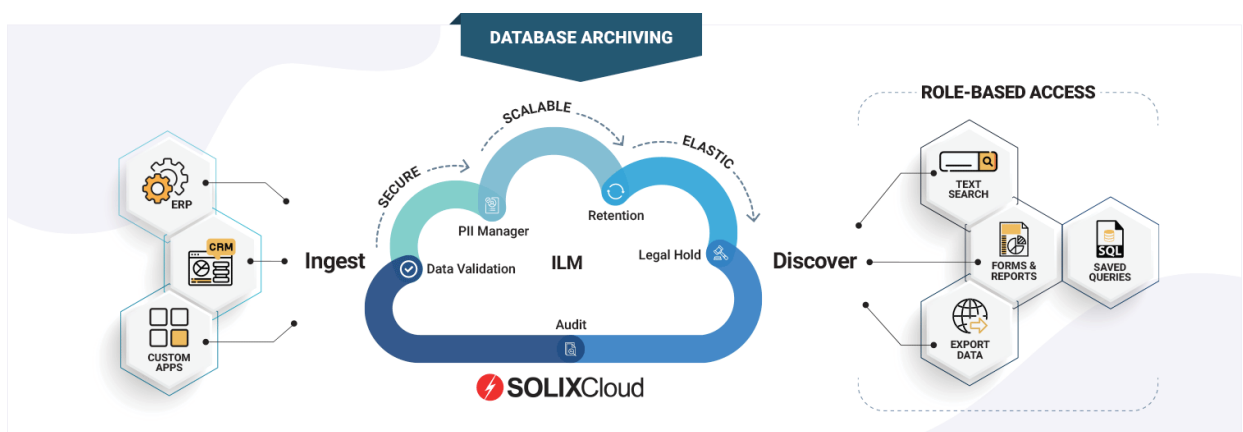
DATABASE ARCHIVING

ERP

CRM

CUSTOM APPS

Ingest

SECURE

SCALABLE

ELASTIC

PII Manager

Retention

Data Validation

ILM

Legal Hold

Audit

SOLIXCloud

Discover

ROLE-BASED ACCESS

TEXT SEARCH

FORMS & REPORTS

SQL

SAVED QUERIES

EXPORT DATA